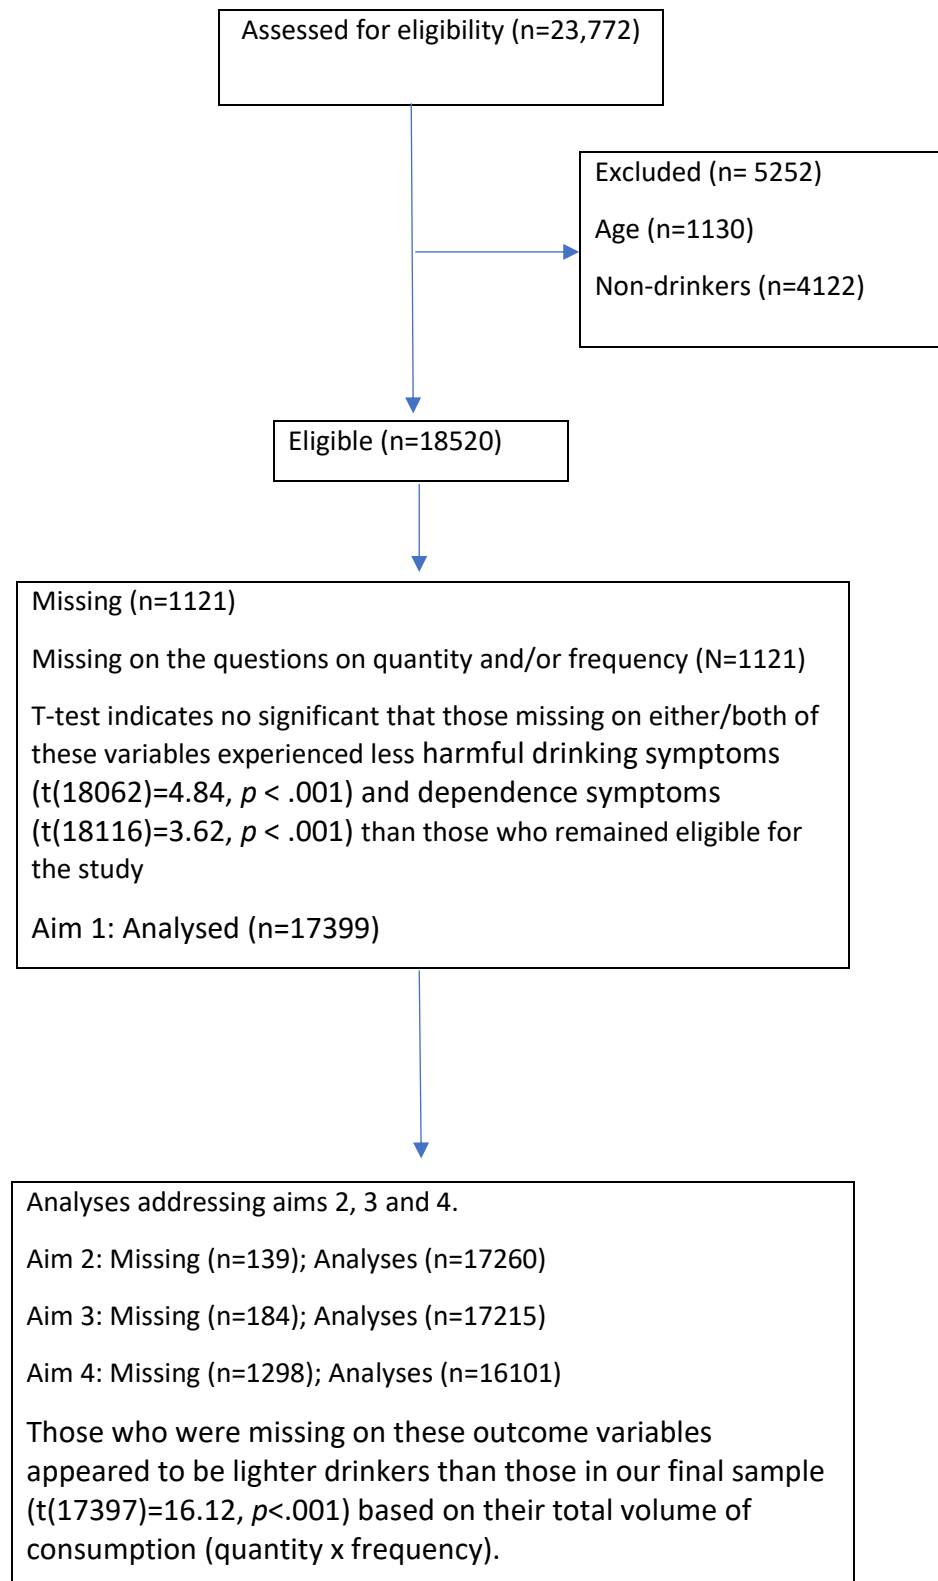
Assessed for eligibility (n=23,772)

Excluded (n= 5252)

Age (n=1130)

Non-drinkers (n=4122)

Eligible (n=18520)

Missing (n=1121)

Missing on the questions on quantity and/or frequency (N=1121)

T-test indicates no significant that those missing on either/both of these variables experienced less harmful drinking symptoms (t(18062)=4.84, $p$ < .001) and dependence symptoms (t(18116)=3.62, $p$ < .001) than those who remained eligible for the study

Aim 1: Analysed (n=17399)

Analyses addressing aims 2, 3 and 4.

Aim 2: Missing (n=139); Analyses (n=17260)

Aim 3: Missing (n=184); Analyses (n=17215)

Aim 4: Missing (n=1298); Analyses (n=16101)

Those who were missing on these outcome variables appeared to be lighter drinkers than those in our final sample (t(17397)=16.12, $p$<.001) based on their total volume of consumption (quantity x frequency).